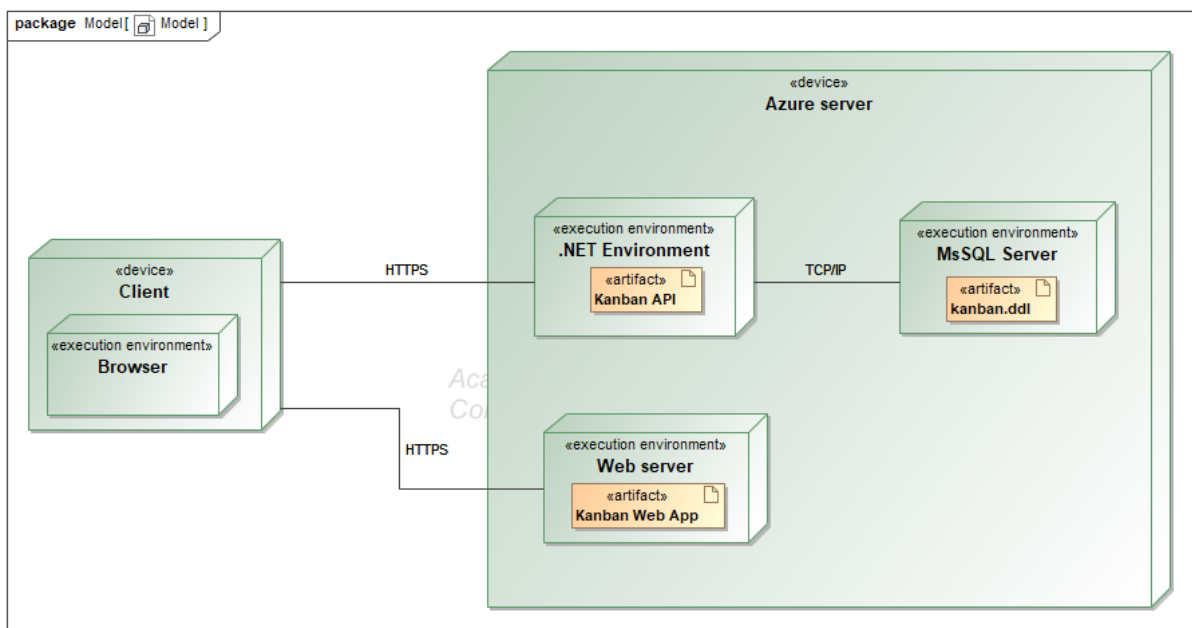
package Model [ Model ]

«device»
Azure server

«execution environment»
.NET Environment

«artifact»
Kanban API

TCP/IP

«execution environment»
MsSQL Server

«artifact»
kanban.ddl

«device»
Client

HTTPS

«execution environment»
Browser

Aca
Co

HTTPS

«execution environment»
Web server

«artifact»
Kanban Web App